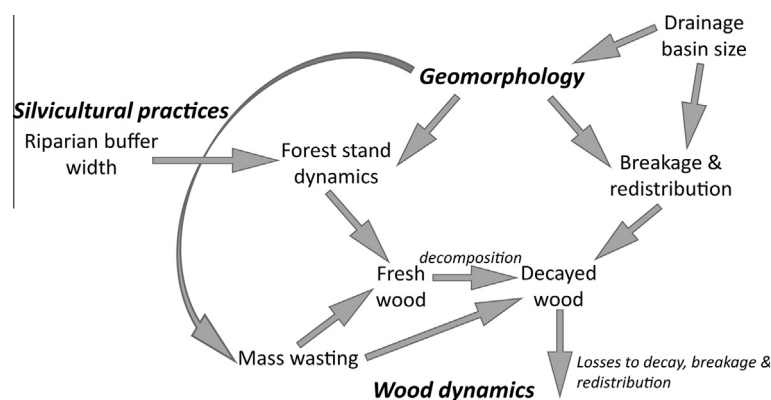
Drainage basin size

Geomorphology

Silvicultural practices

Riparian buffer width

Forest stand dynamics

Breakage & redistribution

decomposition

Fresh wood

Decayed wood

Mass wasting

Losses to decay, breakage & redistribution

Wood dynamics